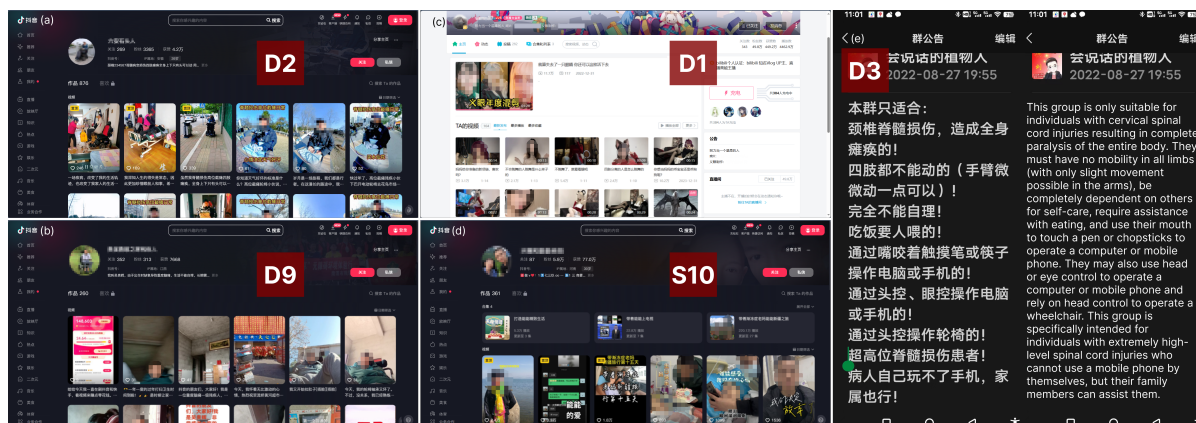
(a)

D2

作品 376

(c)

D1

TA的视频

(b)

D9

作品 260

(d)

S10

作品 361

11:01

(e) 群公告 编辑

D3

会说话的植物人

2022-08-27 19:55

本群只适合：
颈椎脊髓损伤，造成全身瘫痪的！
四肢都不能动的（手臂微微动一点可以）！
完全不能自理！
吃饭要人喂的！
通过嘴咬着触摸笔或筷子操作电脑或手机的！
通过头控、眼控操作电脑或手机的！
通过头控操作轮椅的！
超高位脊髓损伤患者！
病人自己玩不了手机，家属也行！

11:01

群公告 编辑

会说话的植物人

2022-08-27 19:55

This group is only suitable for individuals with cervical spinal cord injuries resulting in complete paralysis of the entire body. They must have no mobility in all limbs (with only slight movement possible in the arms), be completely dependent on others for self-care, require assistance with eating, and use their mouth to touch a pen or chopsticks to operate a computer or mobile phone. They may also use head or eye control to operate a computer or mobile phone and rely on head control to operate a wheelchair. This group is specifically intended for individuals with extremely high-level spinal cord injuries who cannot use a mobile phone by themselves, but their family members can assist them.